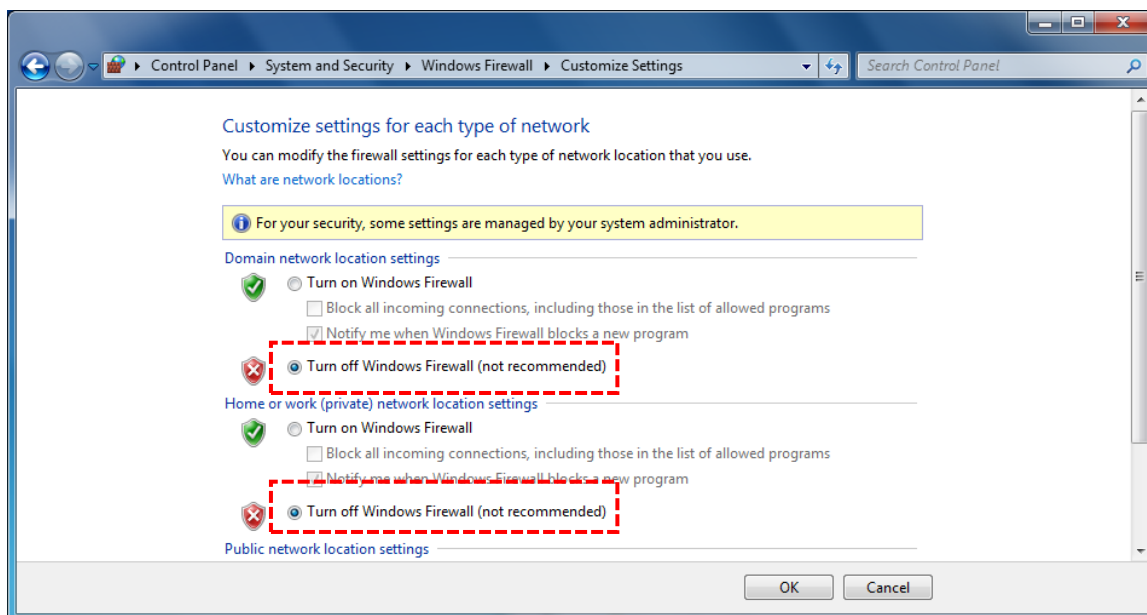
Control Panel ▸ System and Security ▸ Windows Firewall ▸ Customize Settings

Search Control Panel

Customize settings for each type of network

You can modify the firewall settings for each type of network location that you use.

What are network locations?

For your security, some settings are managed by your system administrator.

Domain network location settings

Turn on Windows Firewall

Block all incoming connections, including those in the list of allowed programs

Notify me when Windows Firewall blocks a new program

Turn off Windows Firewall (not recommended)

Home or work (private) network location settings

Turn on Windows Firewall

Block all incoming connections, including those in the list of allowed programs

Notify me when Windows Firewall blocks a new program

Turn off Windows Firewall (not recommended)

Public network location settings

OK

Cancel